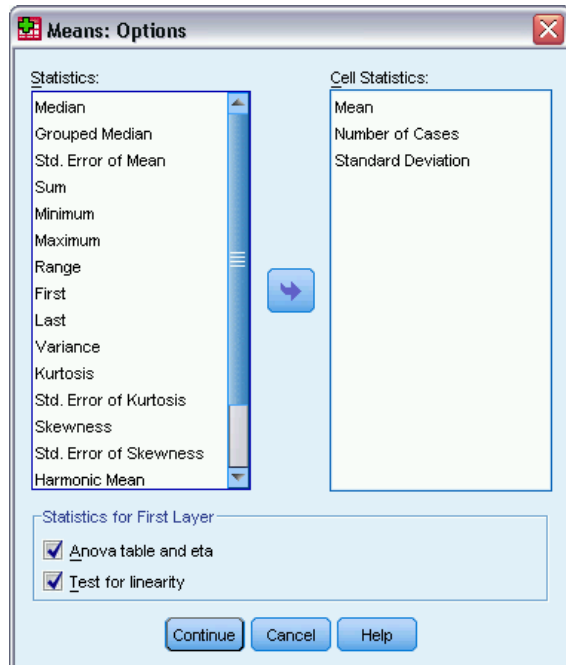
Means: Options

Statistics:
Median
Grouped Median
Std. Error of Mean
Sum
Minimum
Maximum
Range
First
Last
Variance
Kurtosis
Std. Error of Kurtosis
Skewness
Std. Error of Skewness
Harmonic Mean

Cell Statistics:
Mean
Number of Cases
Standard Deviation

Statistics for First Layer
Anova table and eta
Test for linearity

Continue
Cancel
Help